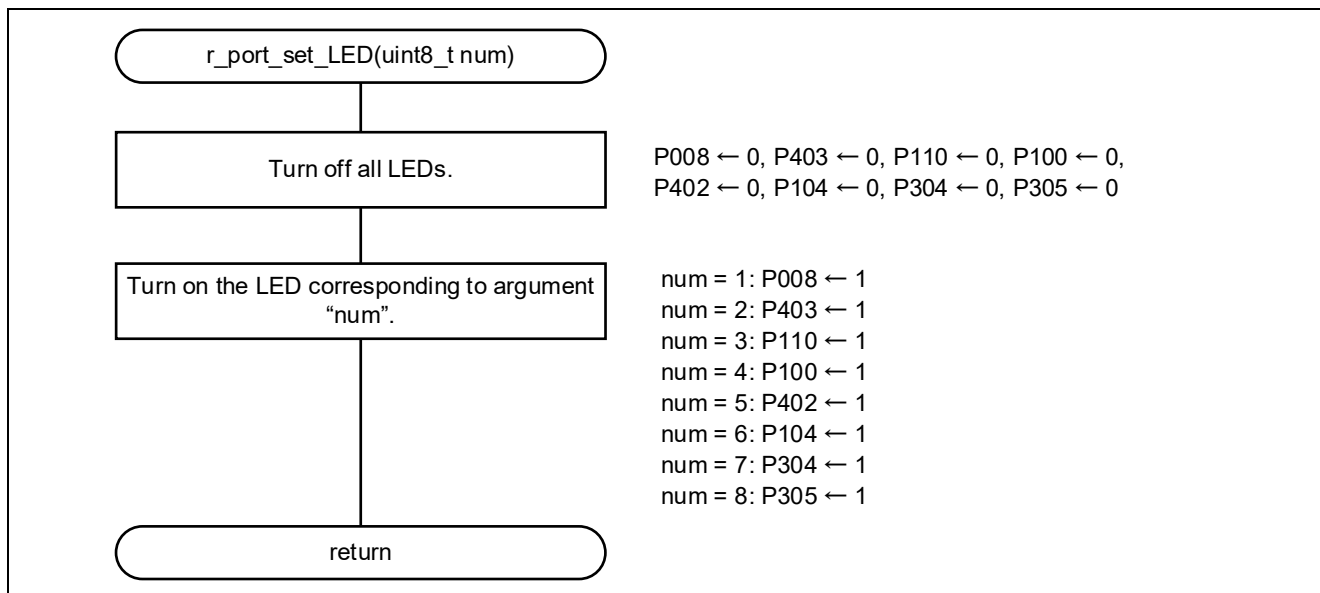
r_port_set_LED(uint8_t num)

Turn off all LEDs.

P008 ← 0, P403 ← 0, P110 ← 0, P100 ← 0,
P402 ← 0, P104 ← 0, P304 ← 0, P305 ← 0

Turn on the LED corresponding to argument "num".

num = 1: P008 ← 1
num = 2: P403 ← 1
num = 3: P110 ← 1
num = 4: P100 ← 1
num = 5: P402 ← 1
num = 6: P104 ← 1
num = 7: P304 ← 1
num = 8: P305 ← 1

return